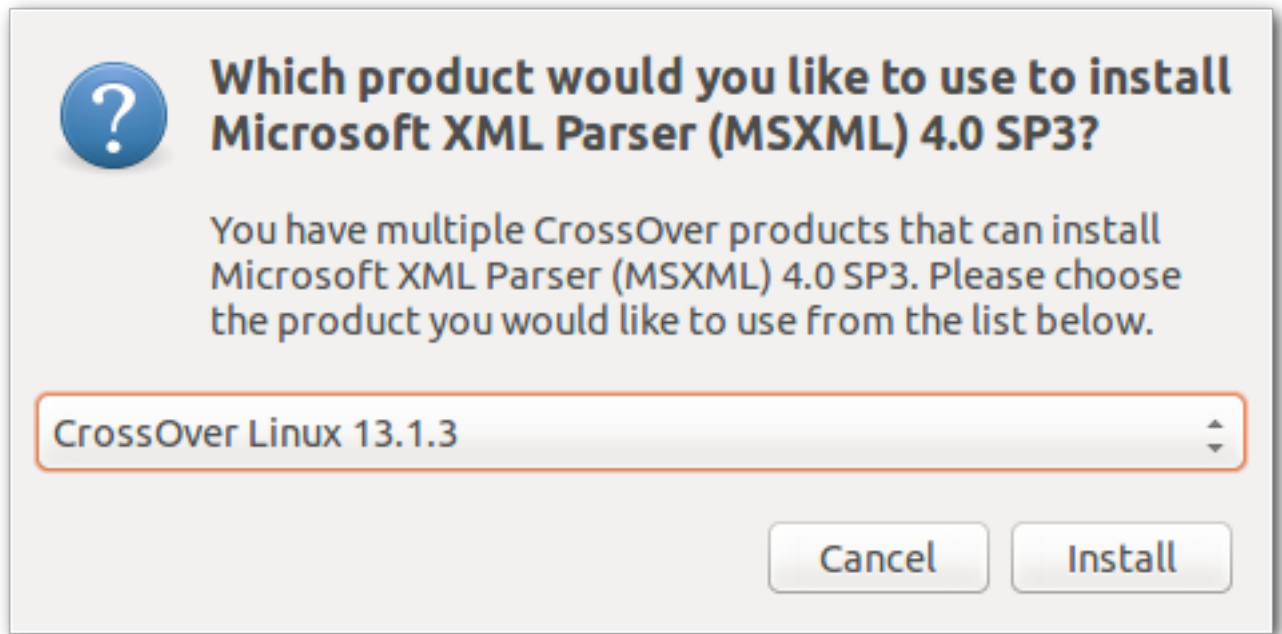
Which product would you like to use to install Microsoft XML Parser (MSXML) 4.0 SP3?

You have multiple CrossOver products that can install Microsoft XML Parser (MSXML) 4.0 SP3. Please choose the product you would like to use from the list below.

CrossOver Linux 13.1.3

Cancel

Install